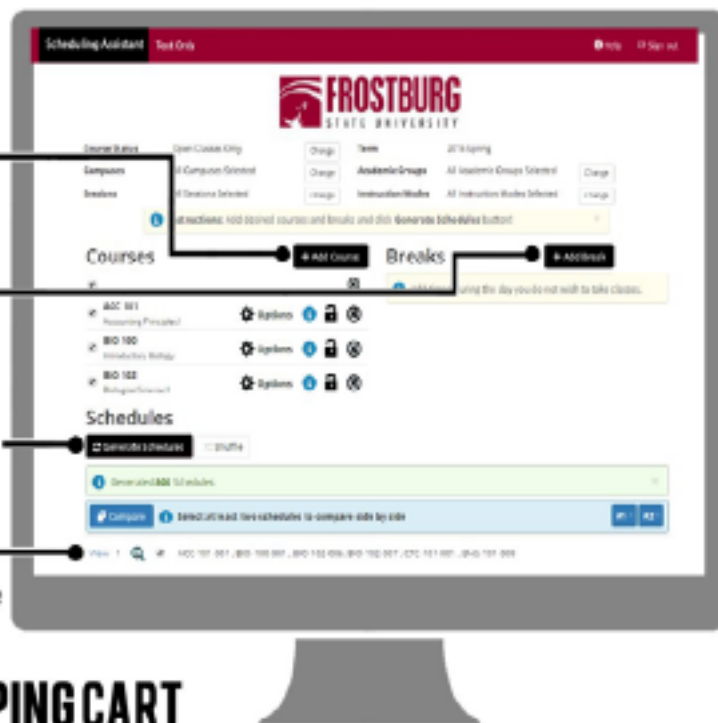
Scheduling Assistant Test Only

Help Sign out

FROSTBURG
STATE UNIVERSITY

Course Status Open Classes Only Change
Term 2016 Spring

Campuses All Campuses Selected Change
Academic Groups All Academic Groups Selected Change

Sessions All Sessions Selected Change
Instruction Modes All Instruction Modes Selected Change

Instructions: Add desired courses and breaks and click Generate Schedules button!

Courses
+ Add Course

Breaks
+ Add Break

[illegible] during the day you do not wish to take classes.

ACC 161
Accounting Principles I
Options

BIO 100
Introductory Biology
Options

BIO 103
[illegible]
Options

Schedules

Generate Schedules
Shuffle

Generated 408 Schedules.

Compare
Select at least two schedules to compare side by side

View 1
ACC 161 001, BIO 100 001, BIO 102 006, BIO 102 007, CTC 101 001, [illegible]

PING CART